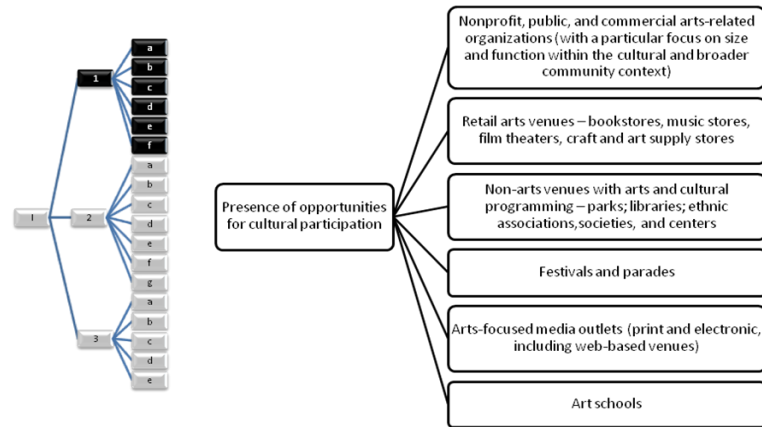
I

1

a

b

c

d

e

f

2

a

b

c

d

e

f

g

3

a

b

c

d

e

Presence of opportunities for cultural participation

Nonprofit, public, and commercial arts-related organizations (with a particular focus on size and function within the cultural and broader community context)

Retail arts venues – bookstores, music stores, film theaters, craft and art supply stores

Non-arts venues with arts and cultural programming – parks; libraries; ethnic associations,societies, and centers

Festivals and parades

Arts-focused media outlets (print and electronic, including web-based venues)

Art schools